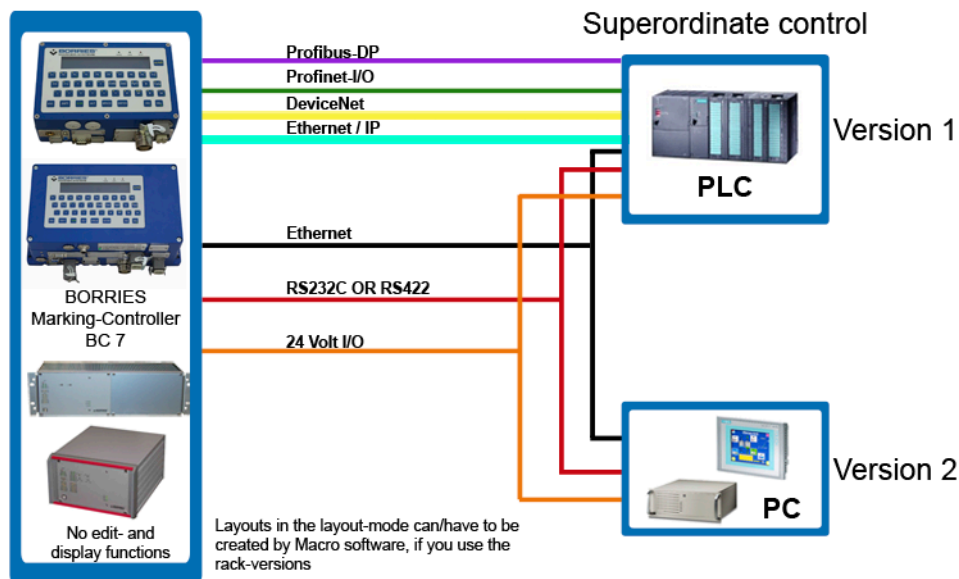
Superordinate control

Profibus-DP
Profinet-I/O
DeviceNet
Ethernet / IP

Version 1

PLC

Ethernet
RS232C OR RS422
24 Volt I/O

BORRIES
Marking-Controller
BC 7

Version 2

PC

No edit- and display functions

Layouts in the layout-mode can/have to be created by Macro software, if you use the rack-versions